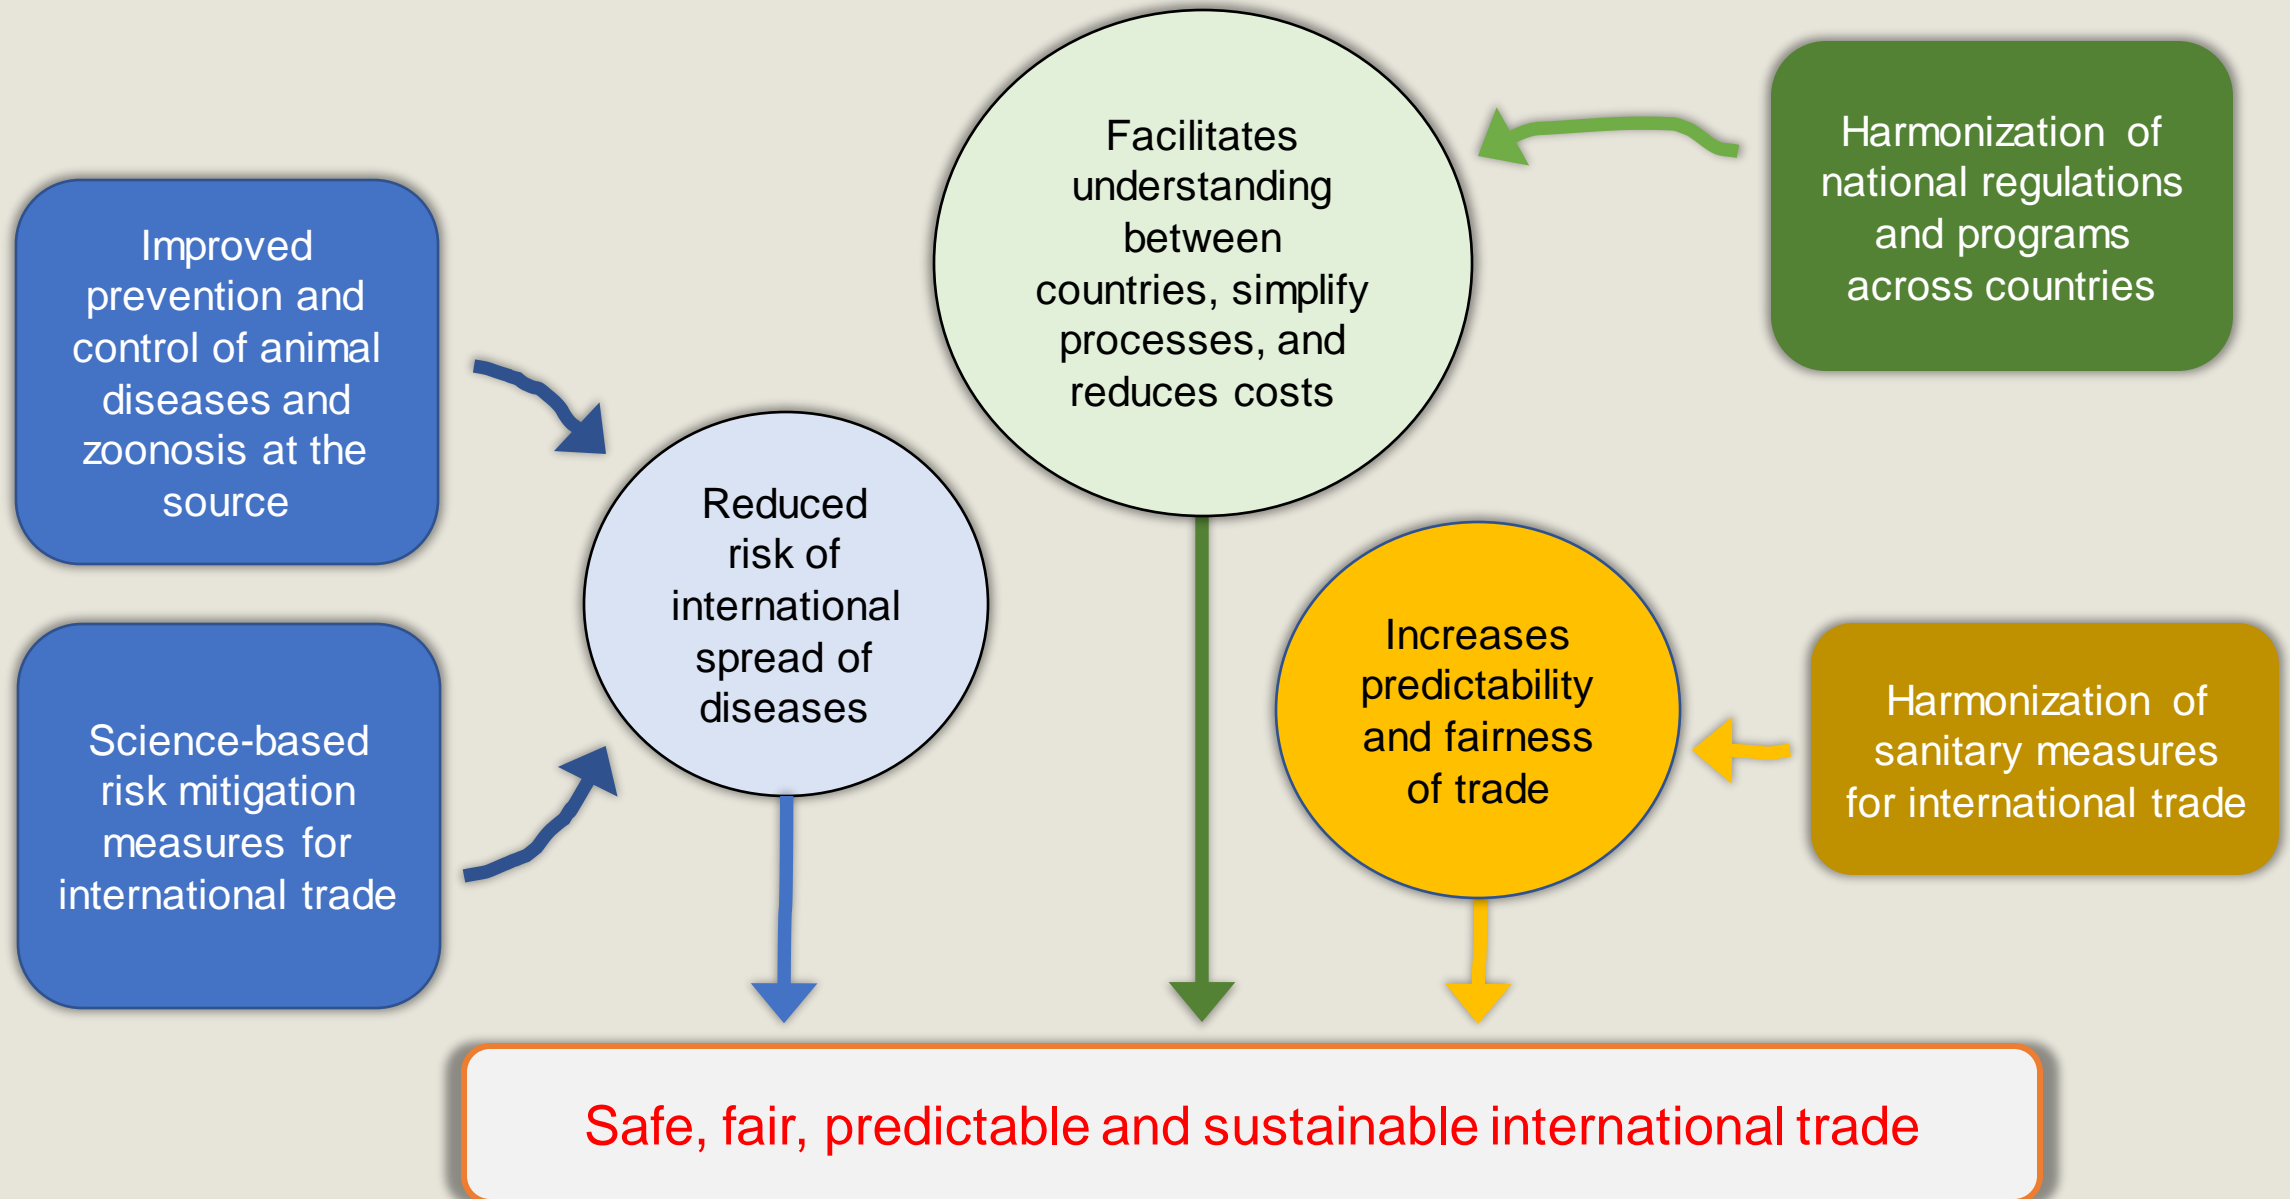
Improved prevention and control of animal diseases and zoonosis at the source

Science-based risk mitigation measures for international trade

Reduced risk of international spread of diseases

Facilitates understanding between countries, simplify processes, and reduces costs

Harmonization of national regulations and programs across countries

Increases predictability and fairness of trade

Harmonization of sanitary measures for international trade

Safe, fair, predictable and sustainable international trade